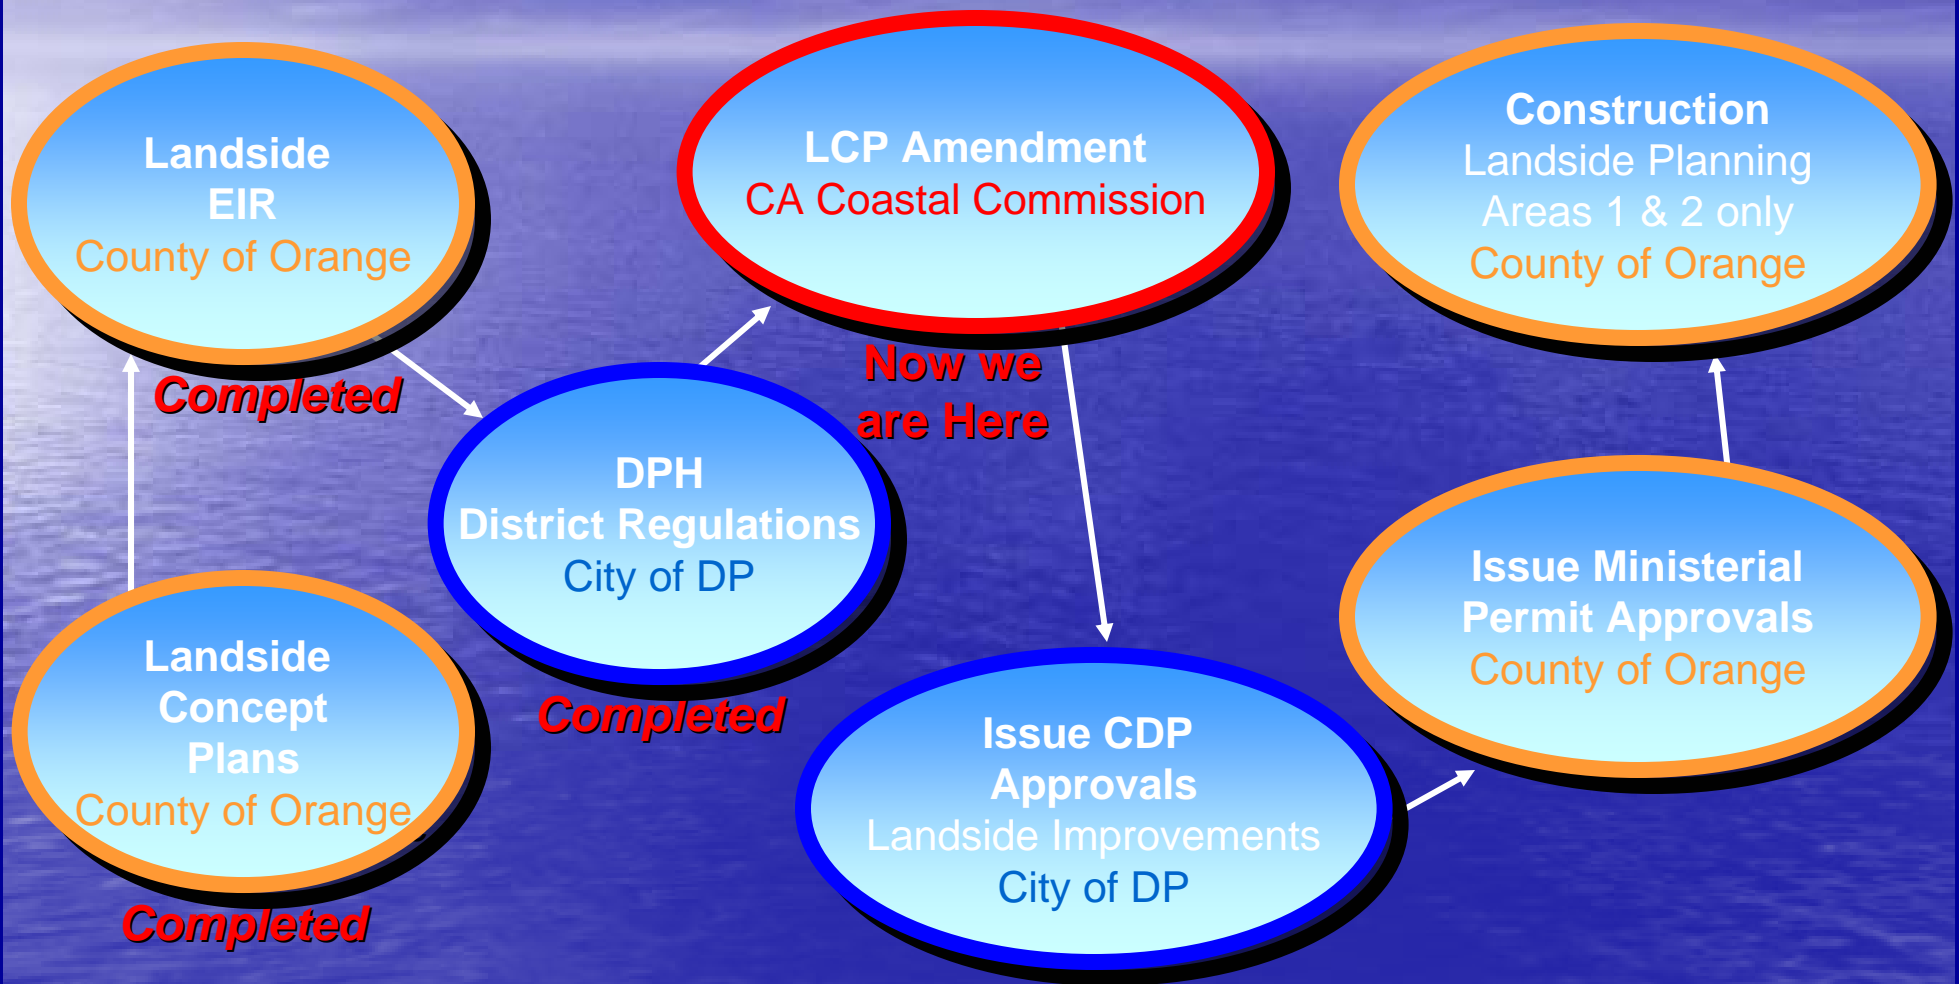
Landside
EIR
County of Orange

Completed

LCP Amendment
CA Coastal Commission

Now we
are Here

Construction
Landside Planning
Areas 1 & 2 only
County of Orange

DPH
District Regulations
City of DP

Completed

Landside
Concept
Plans
County of Orange

Completed

Issue CDP
Approvals
Landside Improvements
City of DP

Issue Ministerial
Permit Approvals
County of Orange